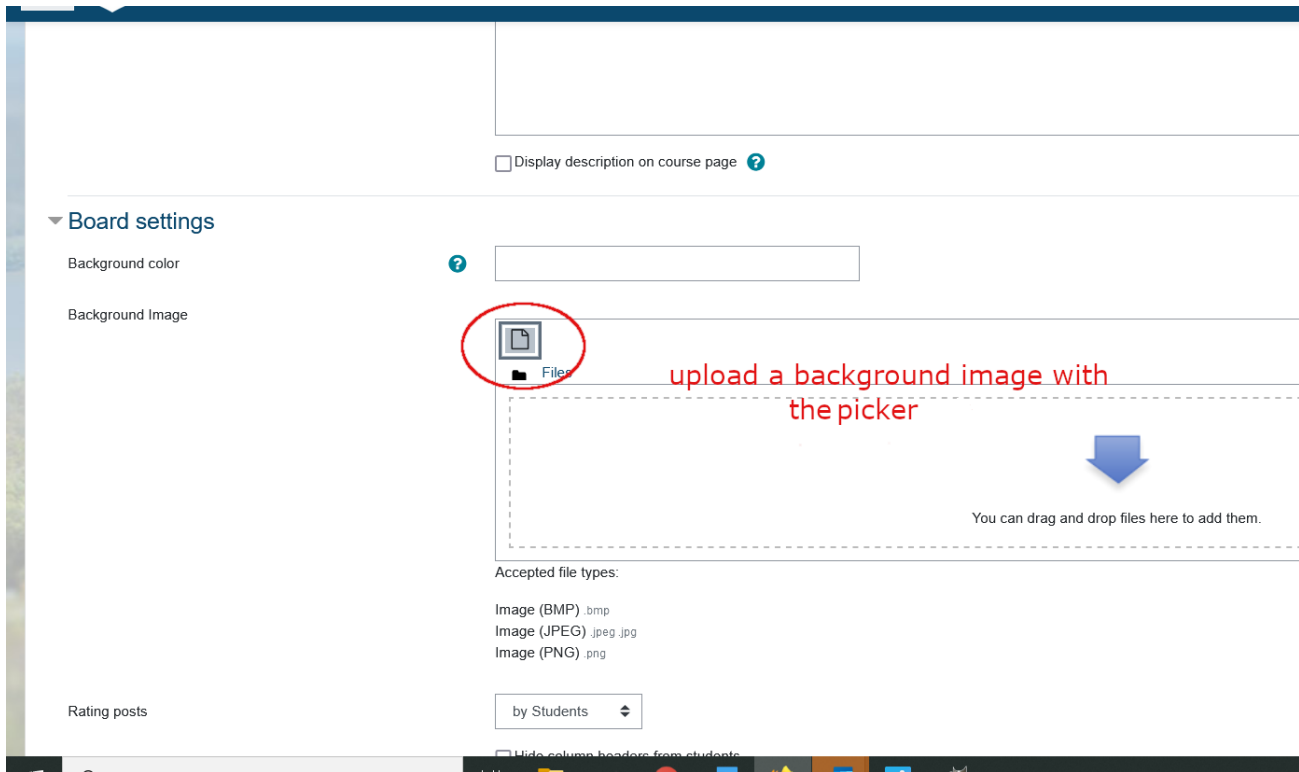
Display description on course page

Board settings

Background color

Background Image

Files

upload a background image with the picker

You can drag and drop files here to add them.

Accepted file types:

Image (BMP) .bmp
Image (JPEG) .jpeg .jpg
Image (PNG) .png

Rating posts

by Students

Hide column headers from students